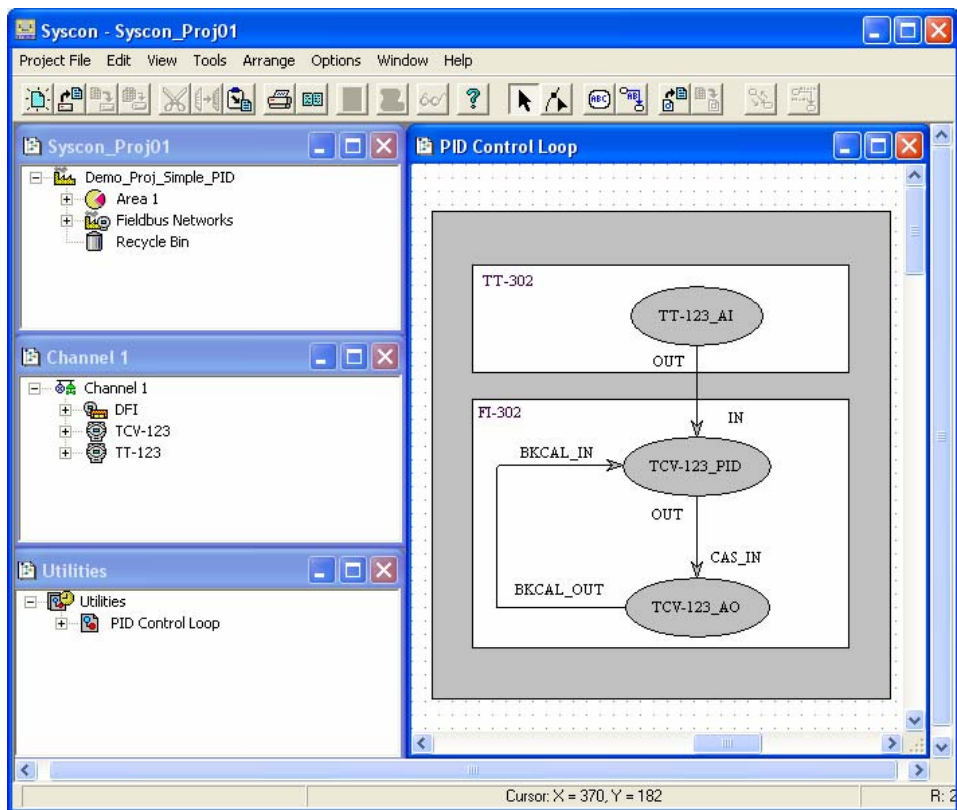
Syscon - Syscon_Proj01

Project File Edit View Tools Arrange Options Window Help

Syscon_Proj01

Demo_Proj_Simple_PID
Area 1
Fieldbus Networks
Recycle Bin

Channel 1

Channel 1
DFI
TCV-123
TT-123

Utilities

Utilities
PID Control Loop

PID Control Loop

TT-302
TT-123_AI
OUT

FI-302
IN
BKCAL_IN
TCV-123_PID
OUT
CAS_IN
BKCAL_OUT
TCV-123_AO

Cursor: X = 370, Y = 182

R: 2